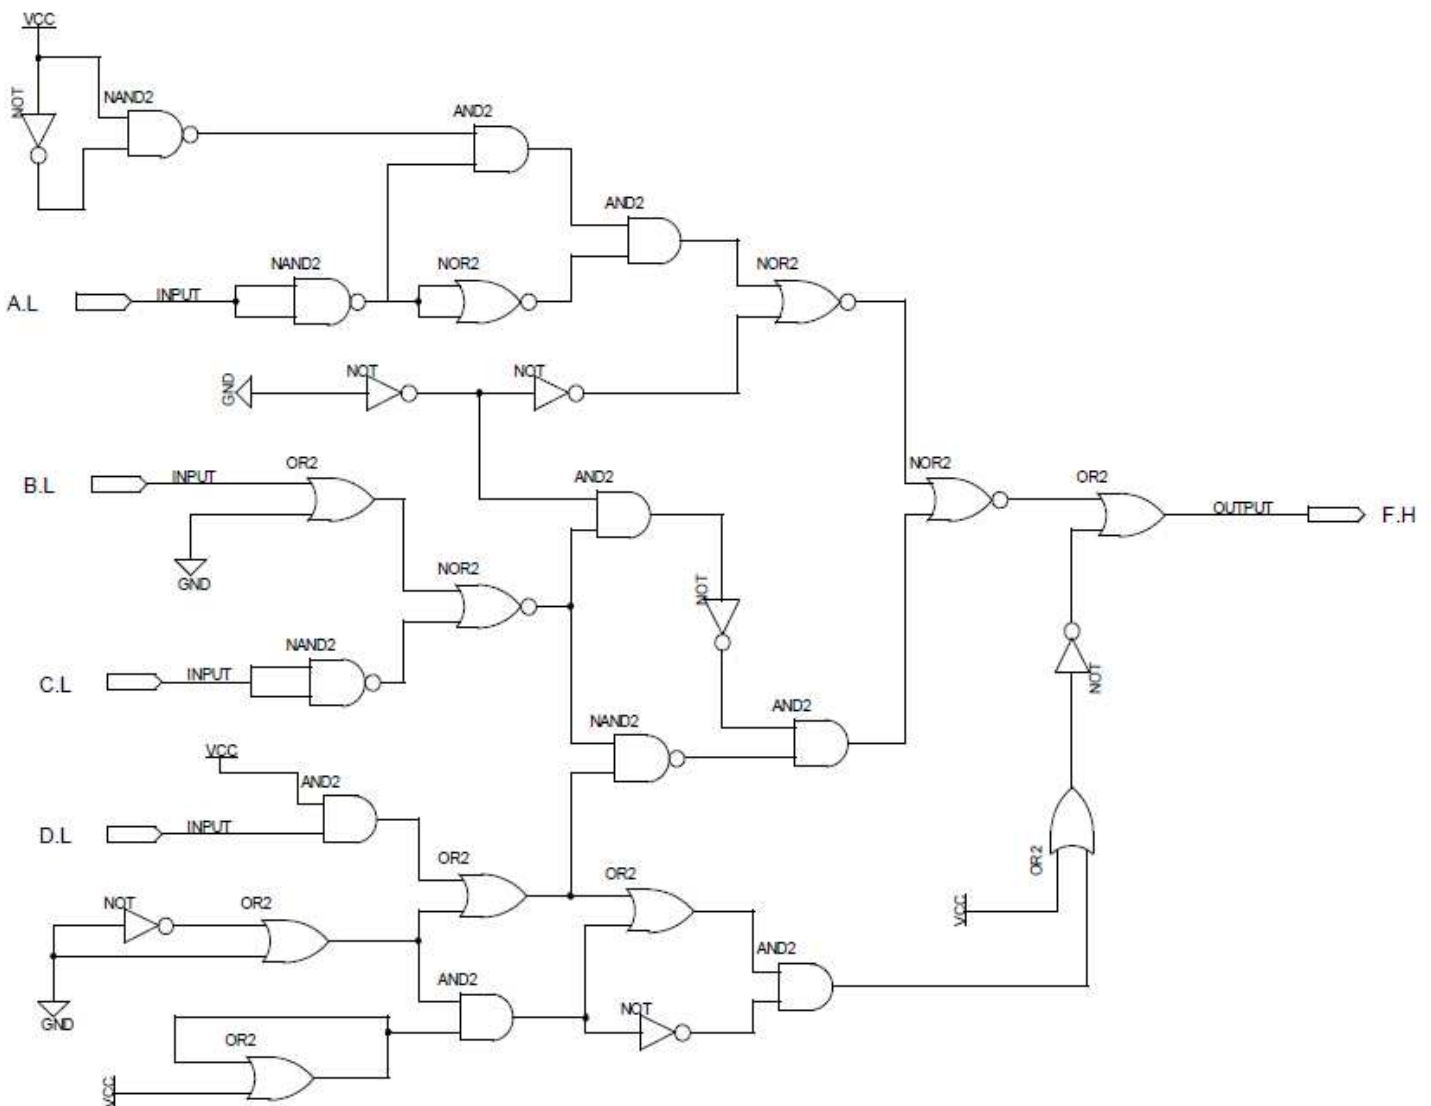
VCC
NOT
NAND2
AND2
AND2
NAND2
NOR2
NOR2
A.L
INPUT
GND
NOT
NOT
B.L
INPUT
OR2
AND2
NOR2
OR2
OUTPUT
F.H
GND
NOR2
NOT
C.L
INPUT
NAND2
NOT
NAND2
AND2
VCC
AND2
D.L
INPUT
OR2
OR2
OR2
NOT
OR2
VCC
AND2
GND
AND2
NOT
OR2
VCC